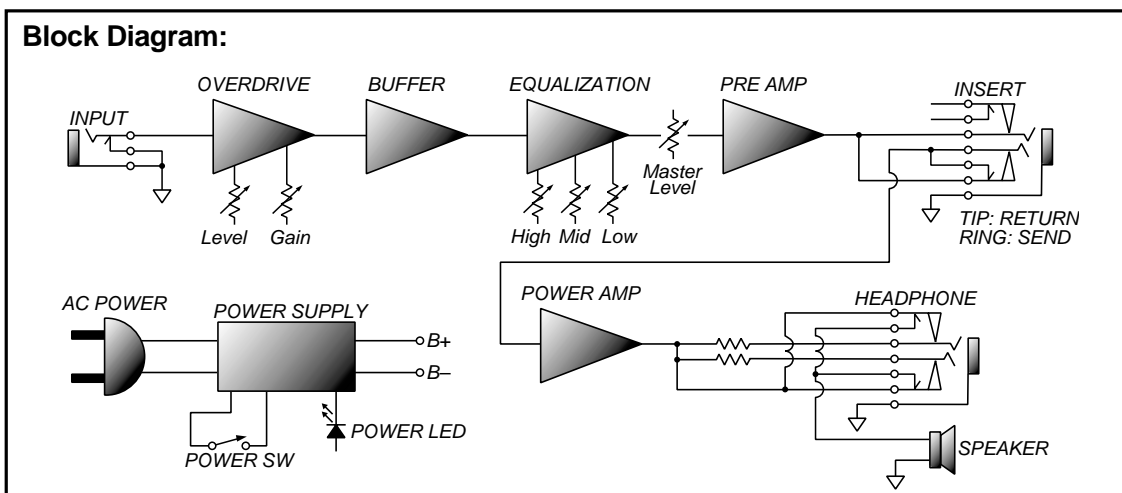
Block Diagram:

INPUT

OVERDRIVE

Level

Gain

BUFFER

EQUALIZATION

High

Mid

Low

Master Level

PRE AMP

INSERT

TIP: RETURN
RING: SEND

AC POWER

POWER SUPPLY

B+

B–

POWER SW

POWER LED

POWER AMP

HEADPHONE

SPEAKER